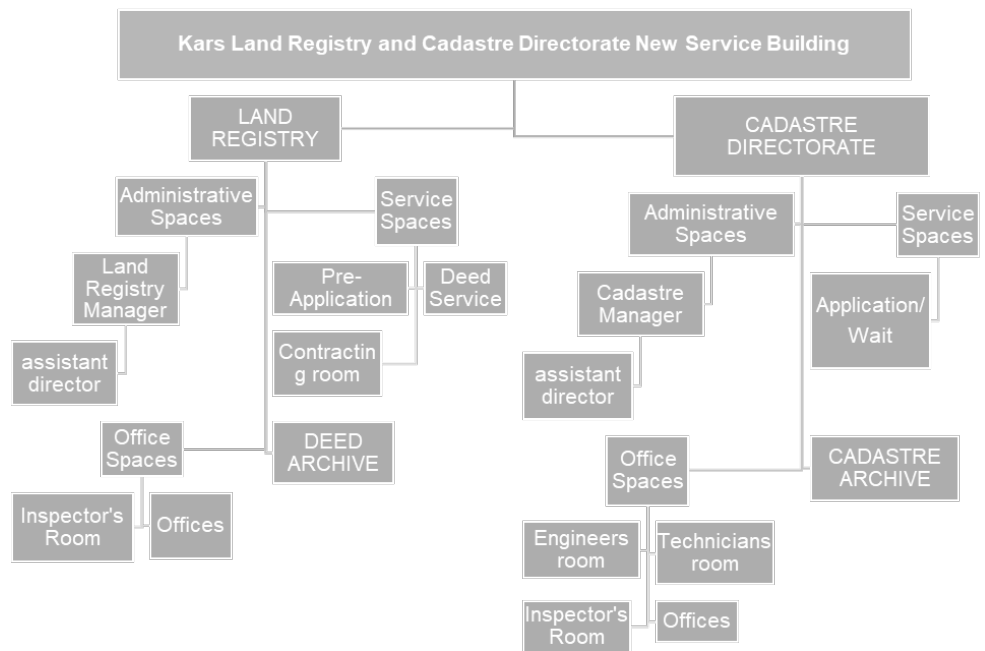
Kars Land Registry and Cadastre Directorate New Service Building

LAND REGISTRY

CADASTRE DIRECTORATE

Administrative Spaces

Service Spaces

Land Registry Manager

Pre-Application

Deed Service

assistant director

Contracting room

Office Spaces

DEED ARCHIVE

Inspector's Room

Offices

Administrative Spaces

Service Spaces

Cadastre Manager

Application/ Wait

assistant director

Office Spaces

CADASTRE ARCHIVE

Engineers room

Technicians room

Inspector's Room

Offices